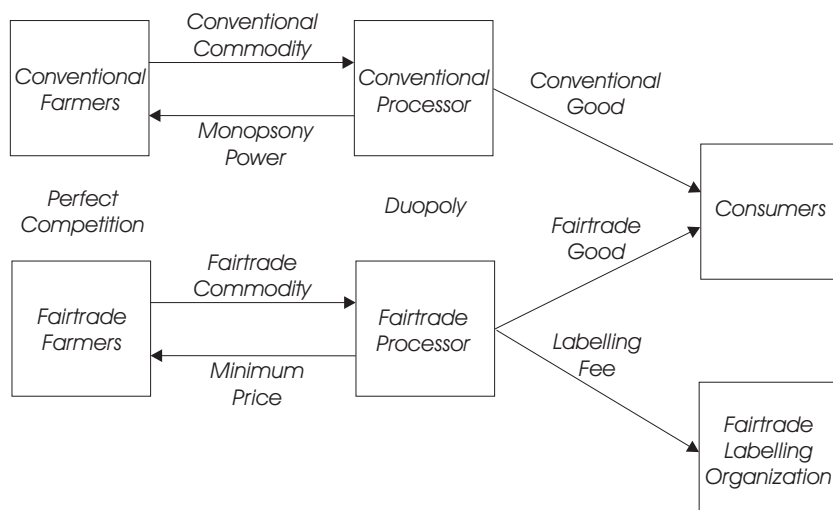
Conventional Commodity

Conventional Farmers

Conventional Processor

Conventional Good

Monopsony Power

Perfect Competition

Duopoly

Consumers

Fairtrade Good

Fairtrade Commodity

Fairtrade Farmers

Fairtrade Processor

Labelling Fee

Minimum Price

Fairtrade Labelling Organization